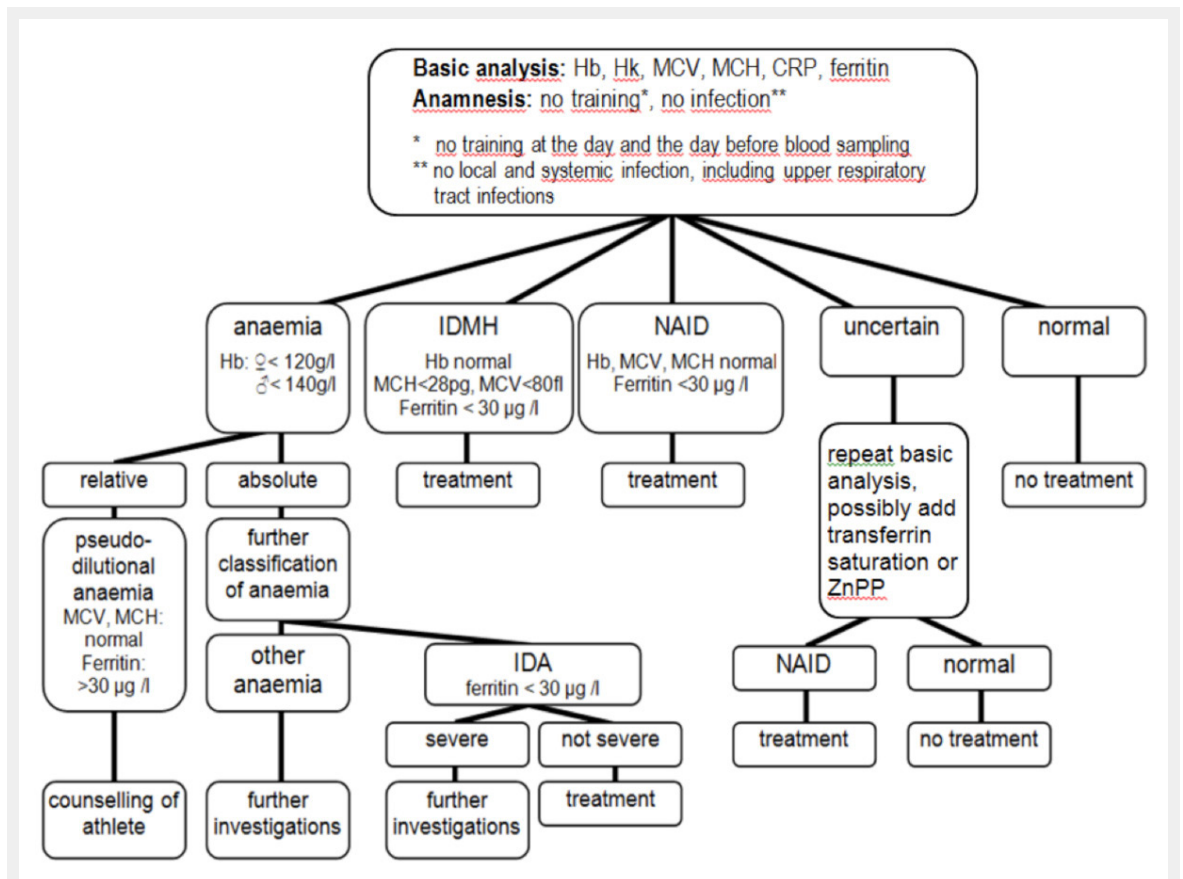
**Basic analysis:** Hb, Hk, MCV, MCH, CRP, ferritin
**Anamnesis:** no training*, no infection**

* no training at the day and the day before blood sampling
** no local and systemic infection, including upper respiratory tract infections

anaemia
Hb: ♀< 120g/l
♂< 140g/l

IDMH
Hb normal
MCH<28pg, MCV<80fl
Ferritin < 30 µg /l

NAID
Hb, MCV, MCH normal
Ferritin <30 µg /l

uncertain

normal

relative

absolute

treatment

treatment

repeat basic analysis, possibly add transferrin saturation or ZnPP

no treatment

pseudo-dilutional anaemia
MCV, MCH: normal
Ferritin: >30 µg /l

further classification of anaemia

other anaemia

IDA
ferritin < 30 µg /l

NAID

normal

severe

not severe

treatment

no treatment

counselling of athlete

further investigations

further investigations

treatment